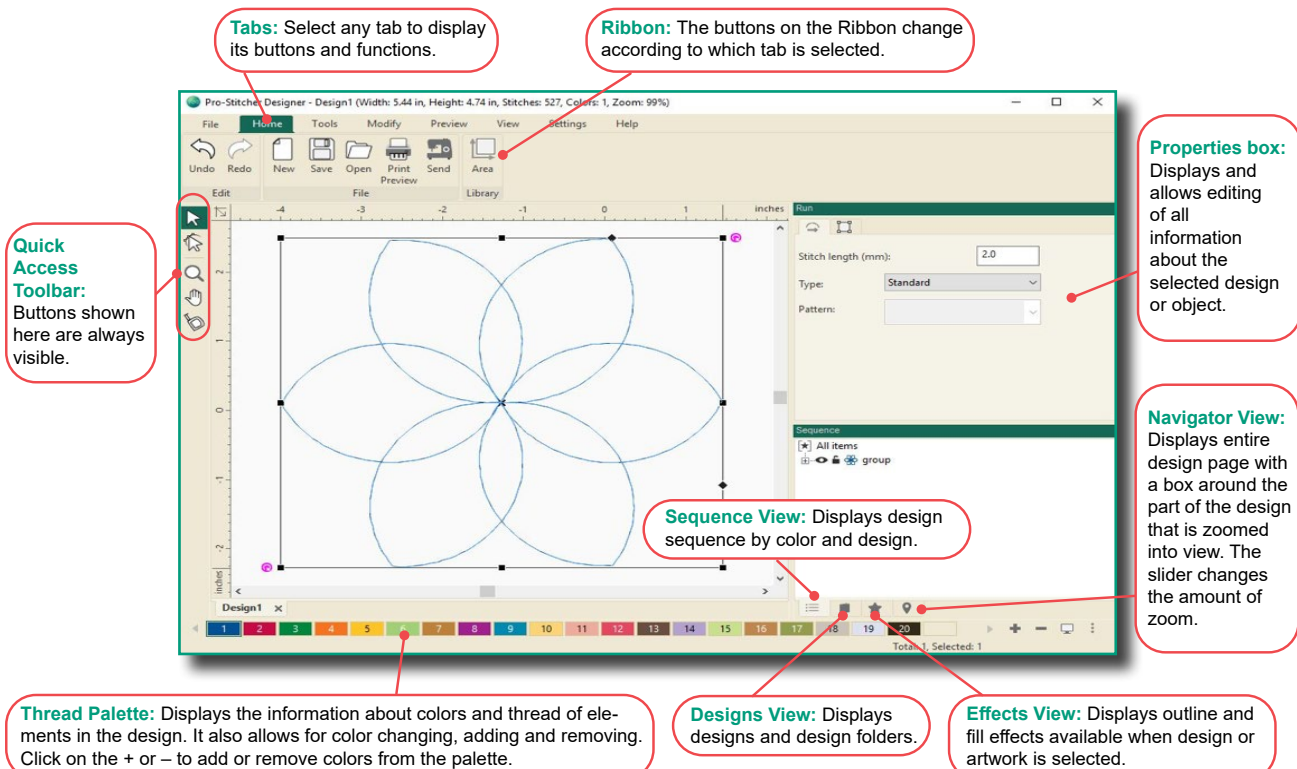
Tabs: Select any tab to display its buttons and functions.

Ribbon: The buttons on the Ribbon change according to which tab is selected.

Pro-Stitcher Designer - Design1 (Width: 5.44 in, Height: 4.74 in, Stitches: 527, Colors: 1, Zoom: 99%)

File Home Tools Modify Preview View Settings Help

Undo Redo New Save Open Print Preview Send Area

Edit File Library

inches

-4 -3 -2 -1 0 1

2 1 0 -1 -2

inches

Run

Stitch length (mm): 2.0

Type: Standard

Pattern:

Sequence

All items

group

Design1

1 2 3 4 5 6 7 8 9 10 11 12 13 14 15 16 17 18 19 20

Total: 1, Selected: 1

Properties box: Displays and allows editing of all information about the selected design or object.

Quick Access Toolbar: Buttons shown here are always visible.

Navigator View: Displays entire design page with a box around the part of the design that is zoomed into view. The slider changes the amount of zoom.

Sequence View: Displays design sequence by color and design.

Thread Palette: Displays the information about colors and thread of elements in the design. It also allows for color changing, adding and removing. Click on the + or – to add or remove colors from the palette.

Designs View: Displays designs and design folders.

Effects View: Displays outline and fill effects available when design or artwork is selected.